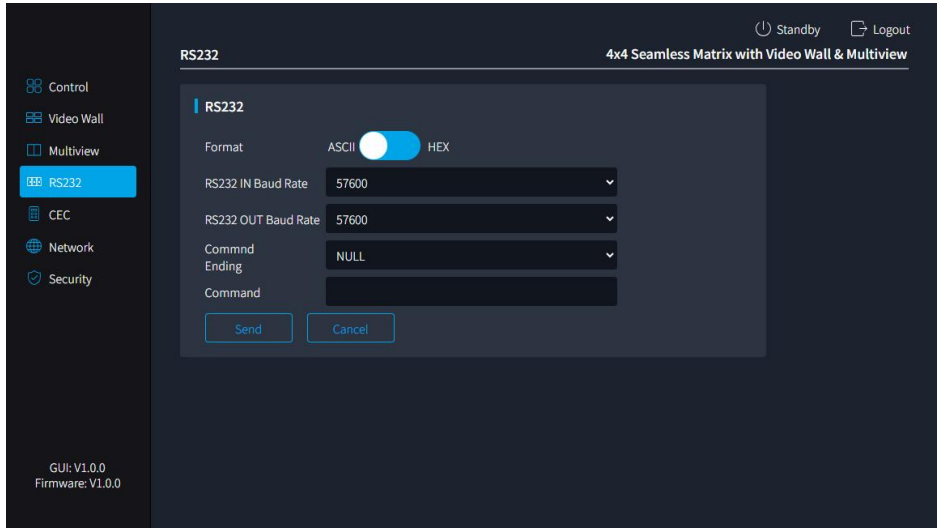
Standby Logout

RS232

4x4 Seamless Matrix with Video Wall & Multiview

Control
Video Wall
Multiview
RS232
CEC
Network
Security

RS232

Format ASCII HEX

RS232 IN Baud Rate 57600

RS232 OUT Baud Rate 57600

Commnd Ending NULL

Command

Send Cancel

GUI: V1.0.0
Firmware: V1.0.0